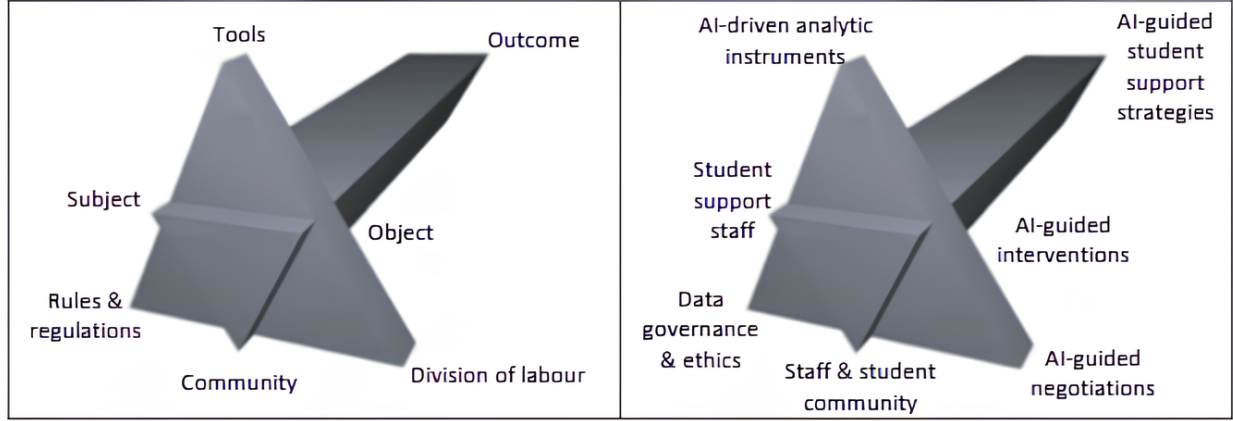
Tools

Outcome

Subject

Object

Rules & regulations

Community

Division of labour

AI-driven analytic instruments

AI-guided student support strategies

Student support staff

AI-guided interventions

Data governance & ethics

Staff & student community

AI-guided negotiations